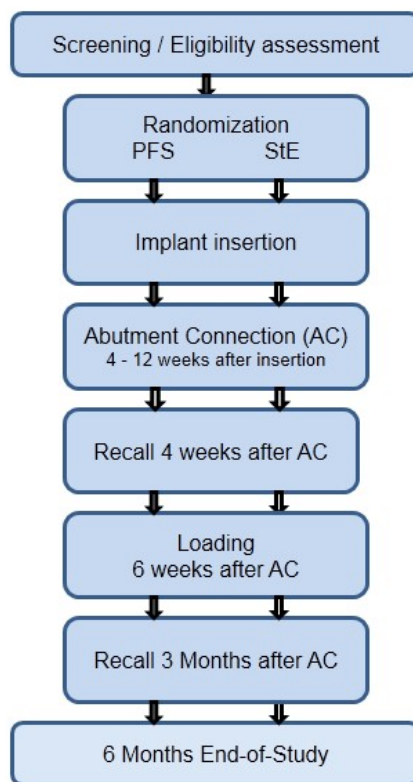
Screening / Eligibility assessment

Randomization
PFS StE

Implant insertion

Abutment Connection (AC)
4 - 12 weeks after insertion

Recall 4 weeks after AC

Loading
6 weeks after AC

Recall 3 Months after AC

6 Months End-of-Study